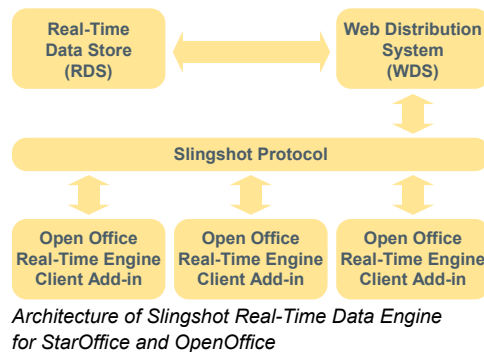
Real-Time Data Store (RDS)

Web Distribution System (WDS)

Slingshot Protocol

Open Office Real-Time Engine Client Add-in

Open Office Real-Time Engine Client Add-in

Open Office Real-Time Engine Client Add-in

Architecture of Slingshot Real-Time Data Engine for StarOffice and OpenOffice